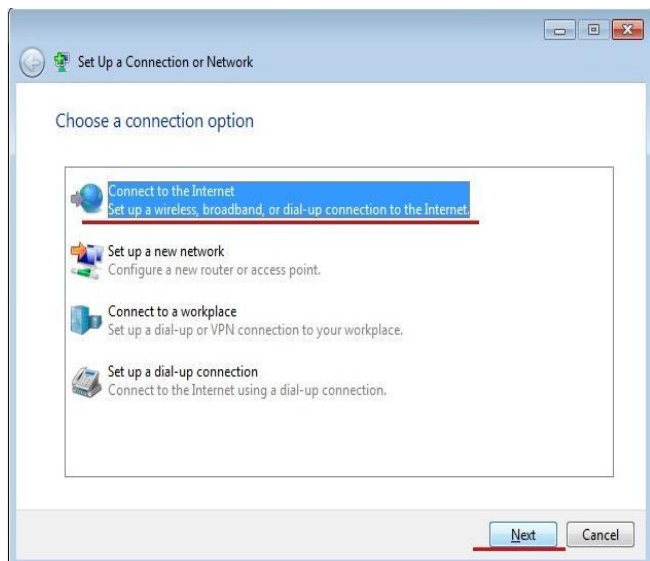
Set Up a Connection or Network

Choose a connection option

Connect to the Internet
Set up a wireless, broadband, or dial-up connection to the Internet.

Set up a new network
Configure a new router or access point.

Connect to a workplace
Set up a dial-up or VPN connection to your workplace.

Set up a dial-up connection
Connect to the Internet using a dial-up connection.

Next
Cancel